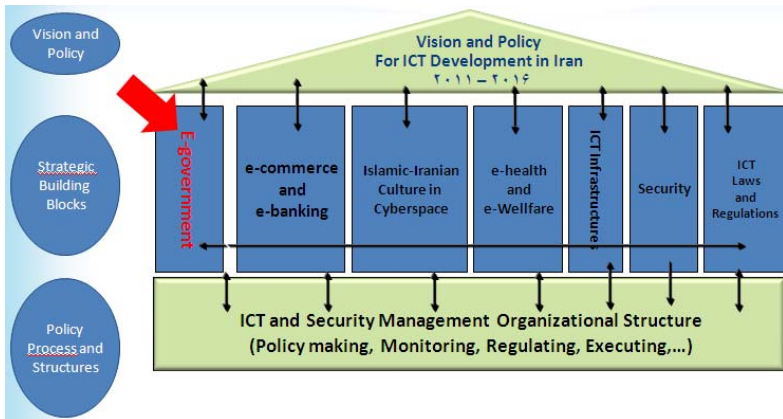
Vision and Policy

Vision and Policy
For ICT Development in Iran
۲۰۱۱ – ۲۰۱۶

Strategic Building Blocks

E-government

e-commerce and e-banking

Islamic-Iranian Culture in Cyberspace

e-health and e-Wellfare

ICT Infrastructure

Security

ICT Laws and Regulations

Policy Process and Structures

ICT and Security Management Organizational Structure
(Policy making, Monitoring, Regulating, Executing,…)